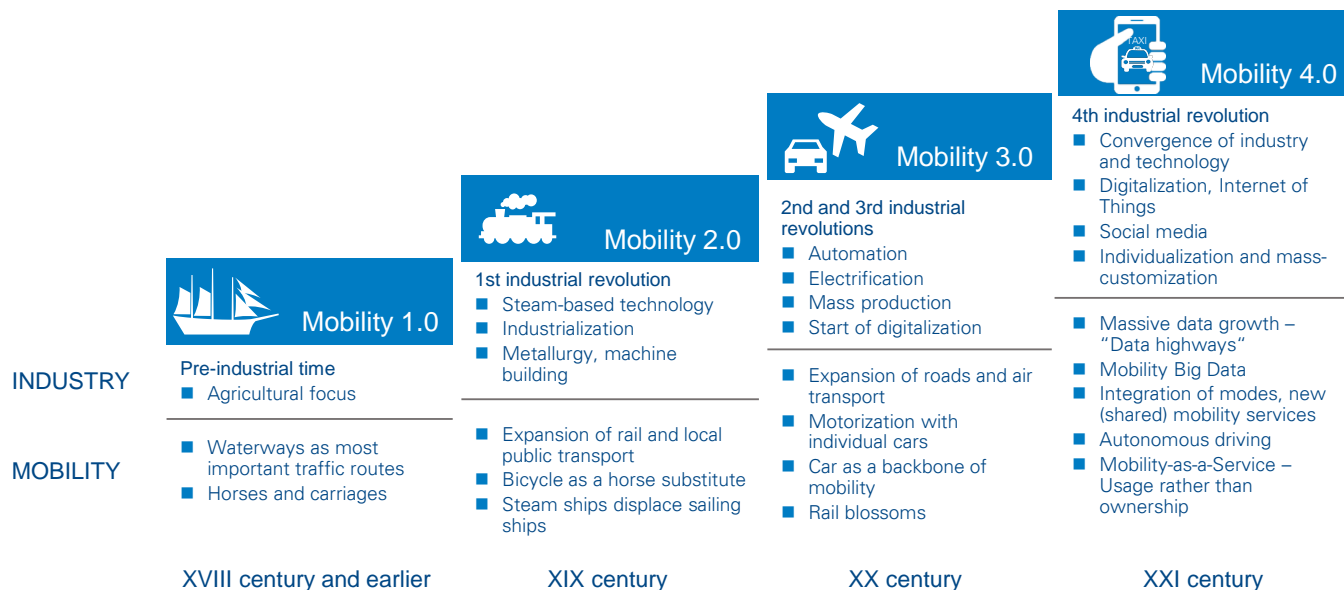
TAXI

Mobility 4.0

Mobility 3.0

Mobility 2.0

Mobility 1.0

INDUSTRY

MOBILITY

Pre-industrial time
■ Agricultural focus

■ Waterways as most important traffic routes
■ Horses and carriages

XVIII century and earlier

1st industrial revolution
■ Steam-based technology
■ Industrialization
■ Metallurgy, machine building

■ Expansion of rail and local public transport
■ Bicycle as a horse substitute
■ Steam ships displace sailing ships

XIX century

2nd and 3rd industrial revolutions
■ Automation
■ Electrification
■ Mass production
■ Start of digitalization

■ Expansion of roads and air transport
■ Motorization with individual cars
■ Car as a backbone of mobility
■ Rail blossoms

XX century

4th industrial revolution
■ Convergence of industry and technology
■ Digitalization, Internet of Things
■ Social media
■ Individualization and mass-customization

■ Massive data growth – "Data highways"
■ Mobility Big Data
■ Integration of modes, new (shared) mobility services
■ Autonomous driving
■ Mobility-as-a-Service – Usage rather than ownership

XXI century